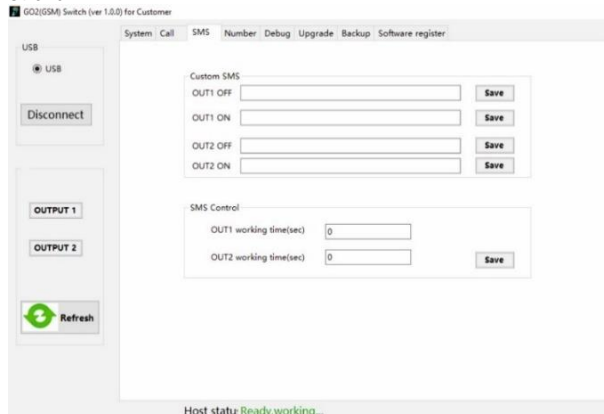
G02(GSM) Switch (ver 1.0.0) for Customer

USB

USB

Disconnect

OUTPUT 1

OUTPUT 2

Refresh

System Call SMS Number Debug Upgrade Backup Software register

Custom SMS

OUT1 OFF Save

OUT1 ON Save

OUT2 OFF Save

OUT2 ON Save

SMS Control

OUT1 working time(sec) 0

OUT2 working time(sec) 0 Save

Host statu Ready working...